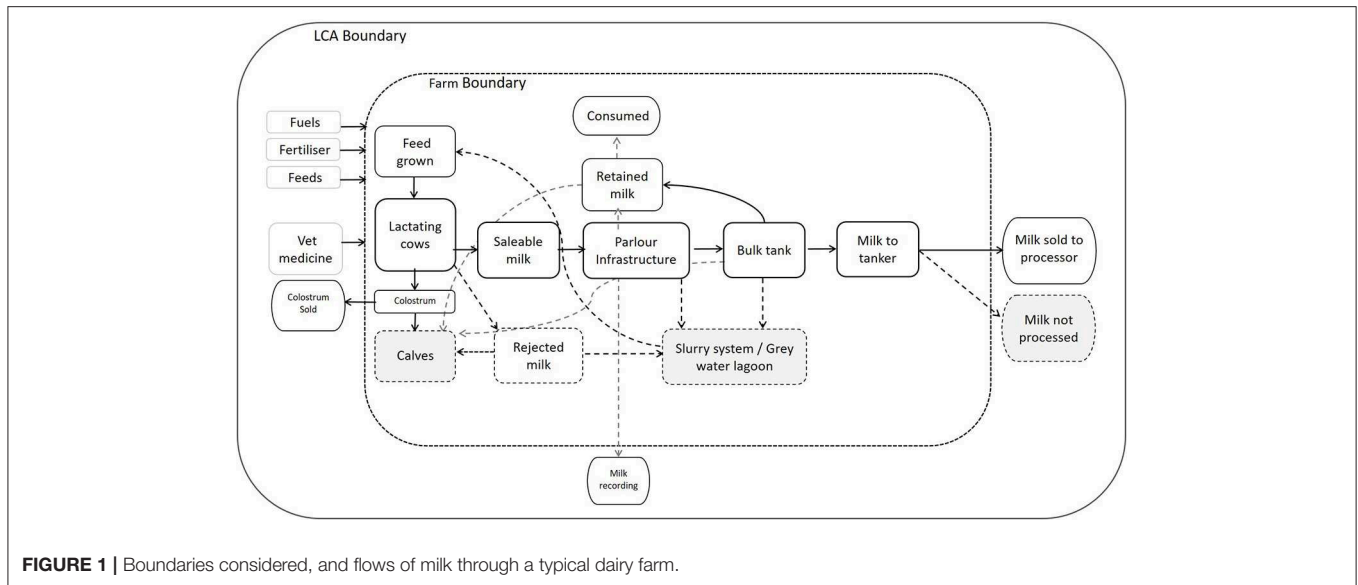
LCA Boundary

Farm Boundary

Consumed

Fuels

Fertiliser

Feeds

Feed grown

Retained milk

Vet medicine

Lactating cows

Saleable milk

Parlour Infrastructure

Bulk tank

Milk to tanker

Milk sold to processor

Colostrum Sold

Colostrum

Calves

Rejected milk

Slurry system / Grey water lagoon

Milk not processed

Milk recording

**FIGURE 1 |** Boundaries considered, and flows of milk through a typical dairy farm.